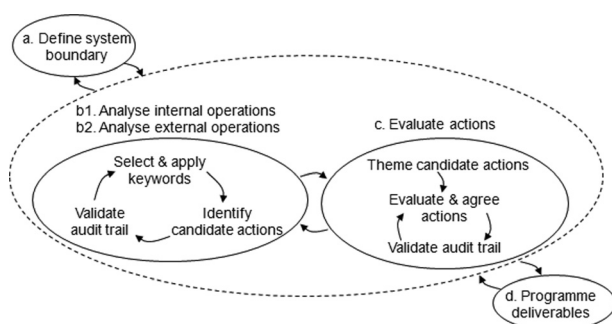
a. Define system boundary

b1. Analyse internal operations
b2. Analyse external operations

Select & apply keywords

Identify candidate actions

Validate audit trail

c. Evaluate actions

Theme candidate actions

Evaluate & agree actions

Validate audit trail

d. Programme deliverables